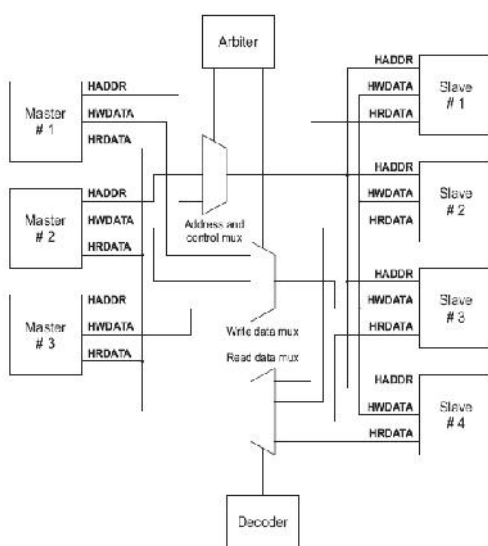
Arbiter

Master # 1
HADDR
HWDATA
HRDATA

Master # 2
HADDR
HWDATA
HRDATA

Master # 3
HADDR
HWDATA
HRDATA

Address and control mux

Write data mux

Read data mux

HADDR
HWDATA
HRDATA
Slave # 1

HADDR
HWDATA
HRDATA
Slave # 2

HADDR
HWDATA
HRDATA
Slave # 3

HADDR
HWDATA
HRDATA
Slave # 4

Decoder